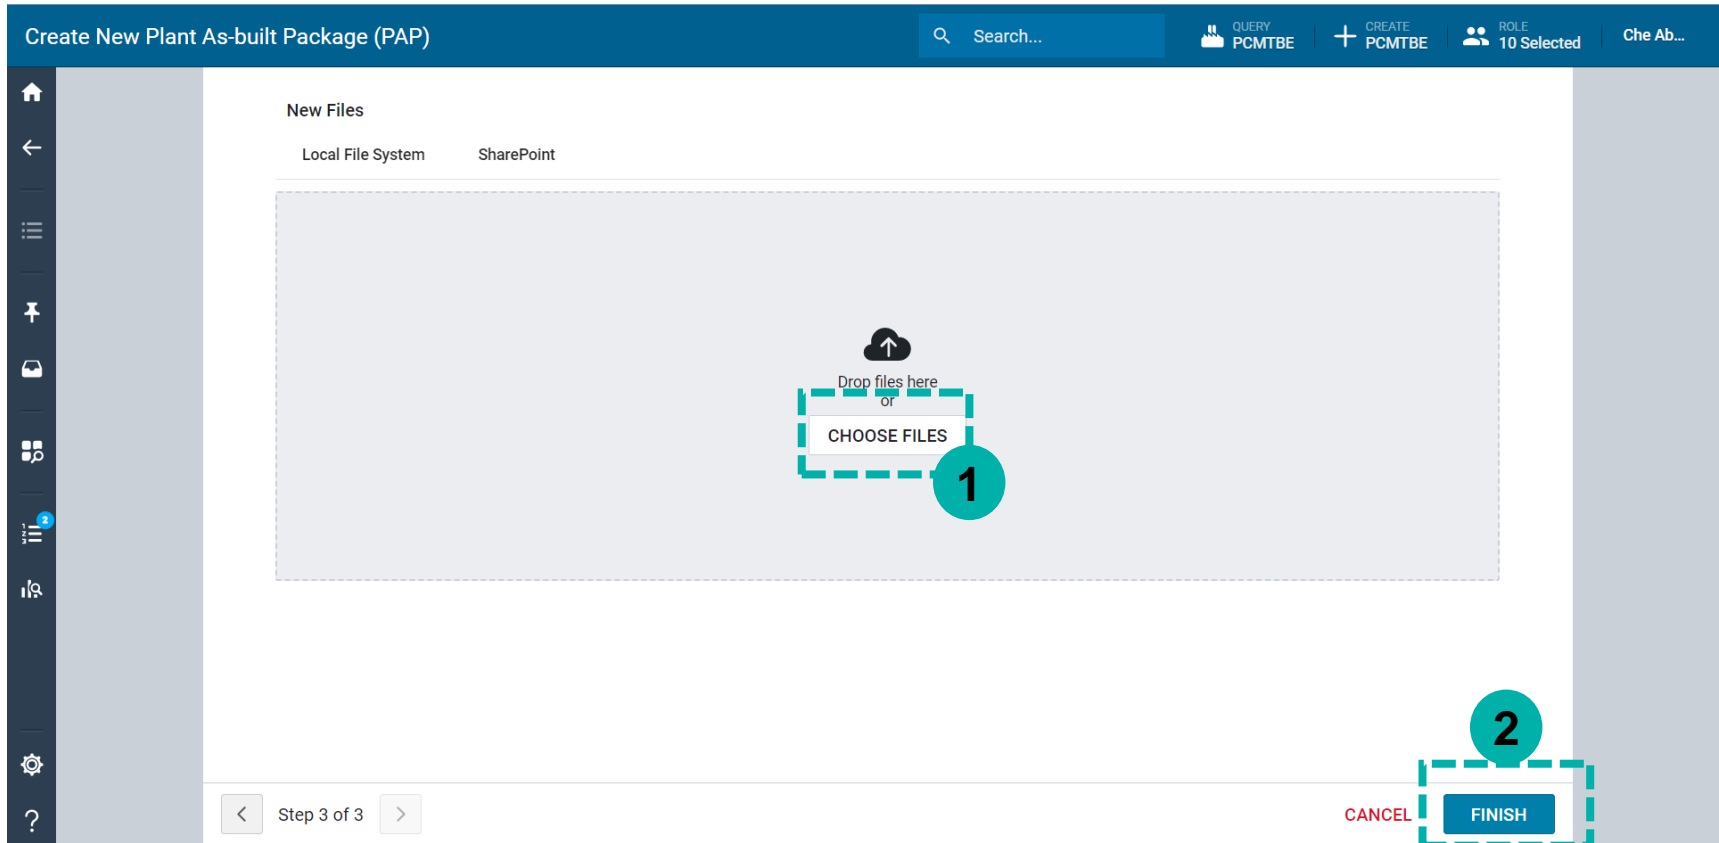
Create New Plant As-built Package (PAP)

Search...

QUERY
PCMTBE

CREATE
PCMTBE

ROLE
10 Selected

Che Ab...

2

New Files

Local File System

SharePoint

Drop files here
or

CHOOSE FILES

1

2

Step 3 of 3

CANCEL

FINISH